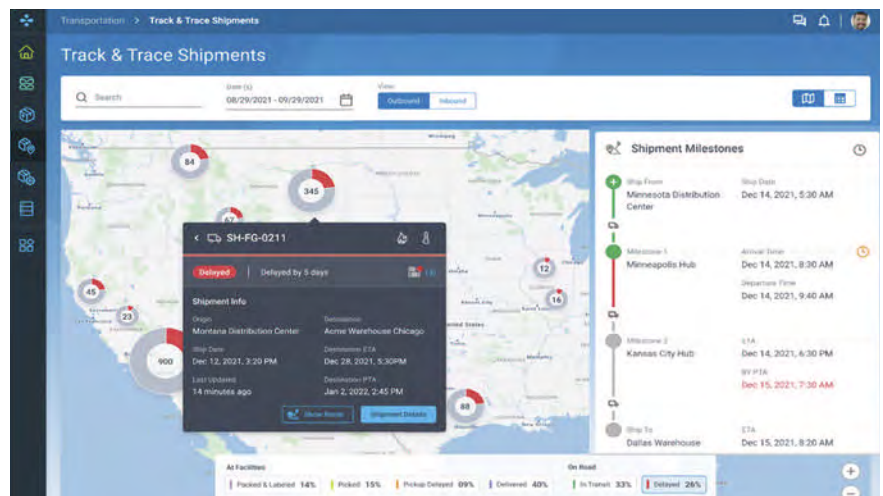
Transportation > Track & Trace Shipments

Track & Trace Shipments

Search

Date (s)
08/29/2021 - 09/29/2021

View
Outbound Inbound

84

345

67

45

23

900

12

16

88

SH-FG-0211

Delayed | Delayed by 5 days

Shipment Info

Origin
Montana Distribution Center

Destination
Acme Warehouse Chicago

Ship Date
Dec 12, 2021, 3:20 PM

Destination ETA
Dec 28, 2021, 5:30PM

Last Updated
14 minutes ago

Destination PTA
Jan 2, 2022, 2:45 PM

Show Route

Shipment Details

Shipment Milestones

Ship From
Minnesota Distribution Center

Ship Date
Dec 14, 2021, 5:30 AM

Milestone 1
Minneapolis Hub

Arrival Time
Dec 14, 2021, 8:30 AM

Departure Time
Dec 14, 2021, 9:40 AM

Milestone 2
Kansas City Hub

ETA
Dec 14, 2021, 6:30 PM

BY PTA
Dec 15, 2021, 7:30 AM

Ship To
Dallas Warehouse

ETA
Dec 15, 2021, 8:20 AM

At Facilities
Packed & Labeled 14% | Picked 15% | Pickup Delayed 09% | Delivered 40%

On Road
In Transit 33% | Delayed 26%